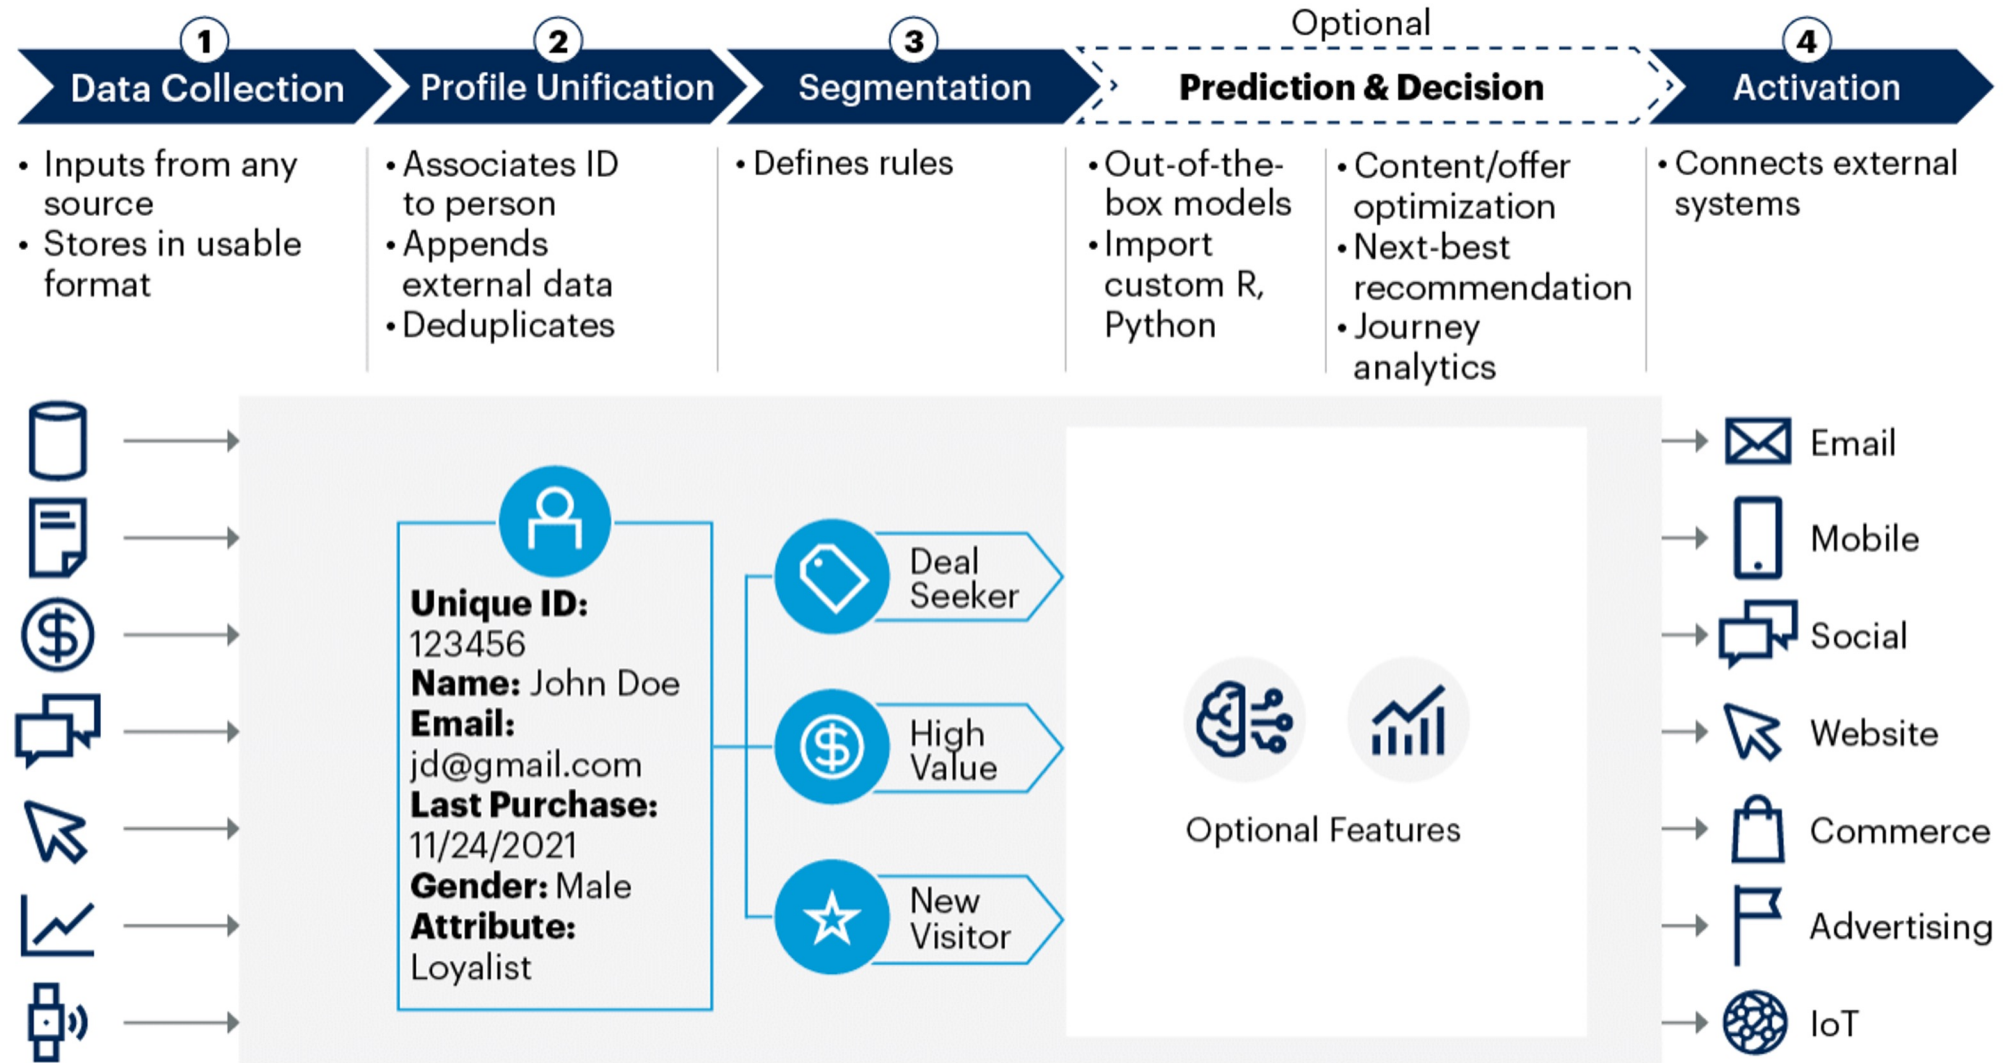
1 Data Collection
2 Profile Unification
3 Segmentation
Optional
Prediction & Decision
4 Activation

• Inputs from any source
• Stores in usable format

• Associates ID to person
• Appends external data
• Deduplicates

• Defines rules

• Out-of-the-box models
• Import custom R, Python

• Content/offer optimization
• Next-best recommendation
• Journey analytics

• Connects external systems

**Unique ID:** 123456
**Name:** John Doe
**Email:** jd@gmail.com
**Last Purchase:** 11/24/2021
**Gender:** Male
**Attribute:** Loyalist

Deal Seeker
High Value
New Visitor

Optional Features

Email
Mobile
Social
Website
Commerce
Advertising
IoT